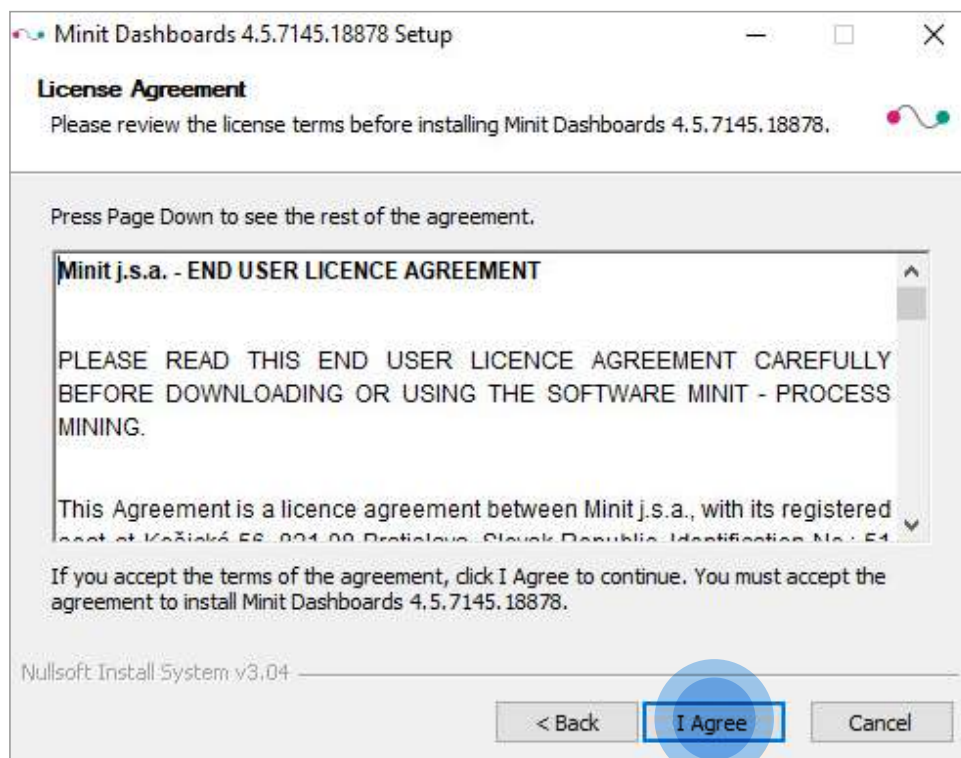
Minit Dashboards 4.5.7145.18878 Setup

License Agreement

Please review the license terms before installing Minit Dashboards 4.5.7145.18878.

Press Page Down to see the rest of the agreement.

Minit j.s.a. - END USER LICENCE AGREEMENT

PLEASE READ THIS END USER LICENCE AGREEMENT CAREFULLY BEFORE DOWNLOADING OR USING THE SOFTWARE MINIT - PROCESS MINING.

This Agreement is a licence agreement between Minit j.s.a., with its registered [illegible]

If you accept the terms of the agreement, click I Agree to continue. You must accept the agreement to install Minit Dashboards 4.5.7145.18878.

Nullsoft Install System v3.04

< Back I Agree Cancel